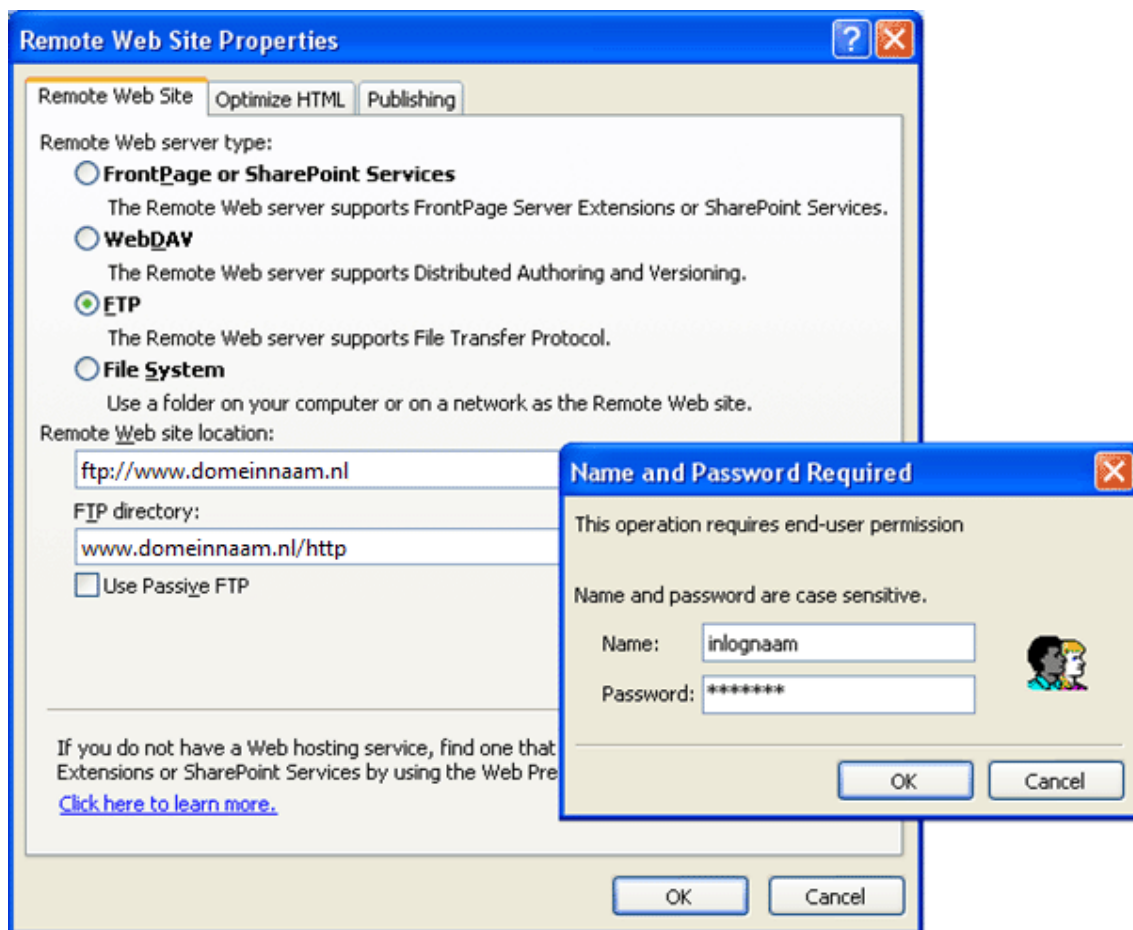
Remote Web Site Properties

Remote Web Site | Optimize HTML | Publishing

Remote Web server type:

FrontPage or SharePoint Services
The Remote Web server supports FrontPage Server Extensions or SharePoint Services.

WebDAV
The Remote Web server supports Distributed Authoring and Versioning.

FTP
The Remote Web server supports File Transfer Protocol.

File System
Use a folder on your computer or on a network as the Remote Web site.

Remote Web site location:
ftp://www.domeinnaam.nl

FTP directory:
www.domeinnaam.nl/http

Use Passive FTP

If you do not have a Web hosting service, find one that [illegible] Extensions or SharePoint Services by using the Web Pre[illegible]
Click here to learn more.

OK Cancel

Name and Password Required

This operation requires end-user permission

Name and password are case sensitive.

Name: inlognaam
Password: *******

OK Cancel